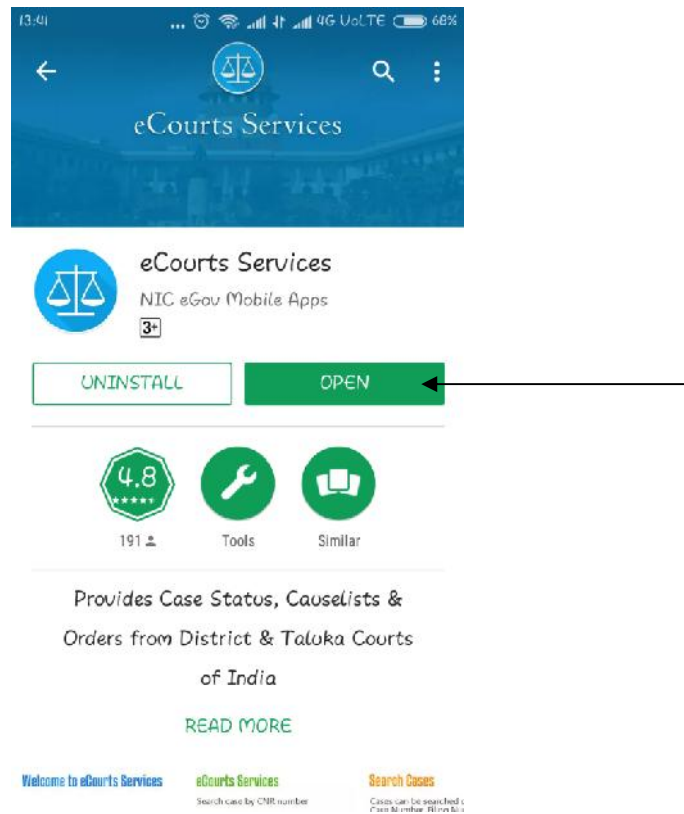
13:41 4G VoLTE 68%

eCourts Services

eCourts Services
NIC eGov Mobile Apps
3+

UNINSTALL
OPEN

4.8
191
Tools
Similar

Provides Case Status, Causelists & Orders from District & Taluka Courts of India

READ MORE

Welcome to eCourts Services
eCourts Services
Search case by CNR number
Search Cases
Cases can be searched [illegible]
Case Number, Filing N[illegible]